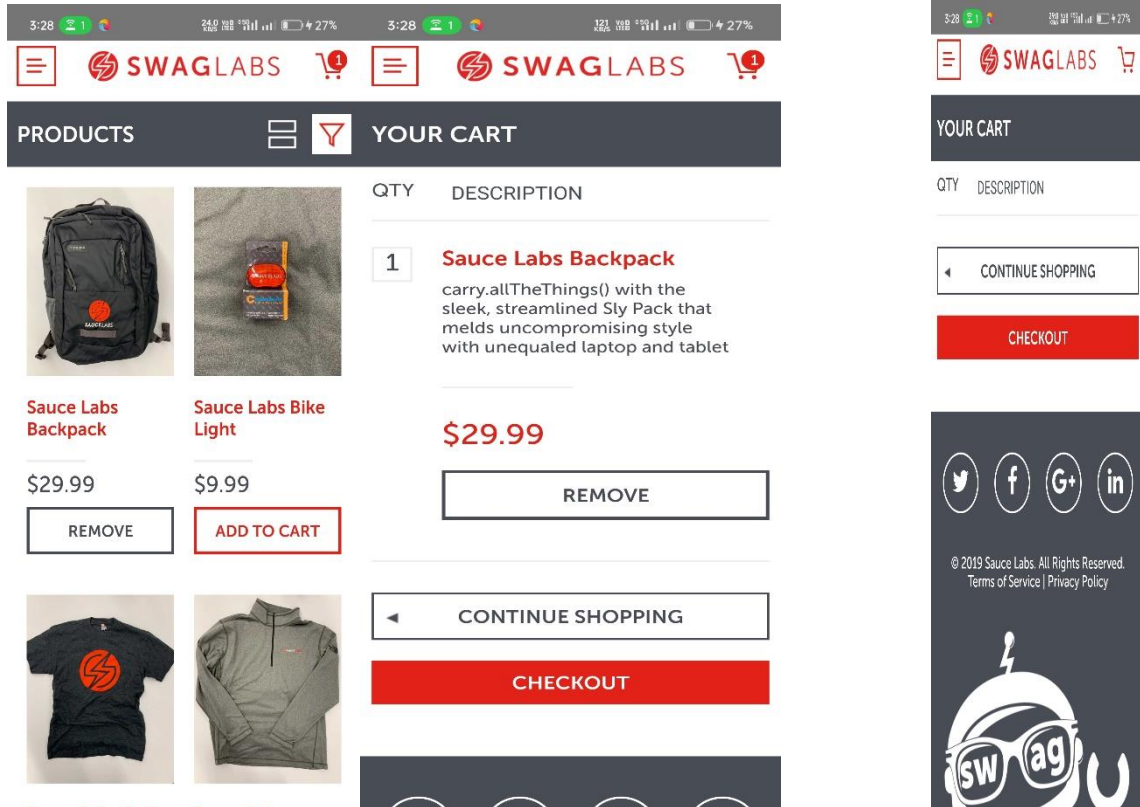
3:28 1 27%

SWAGLABS 1

PRODUCTS

Sauce Labs Backpack

$29.99

REMOVE

Sauce Labs Bike Light

$9.99

ADD TO CART

3:28 1 27%

SWAGLABS 1

YOUR CART

QTY DESCRIPTION

1 Sauce Labs Backpack

carry.allTheThings() with the sleek, streamlined Sly Pack that melds uncompromising style with unequaled laptop and tablet

$29.99

REMOVE

CONTINUE SHOPPING

CHECKOUT

3:28 1 27%

SWAGLABS

YOUR CART

QTY DESCRIPTION

CONTINUE SHOPPING

CHECKOUT

© 2019 Sauce Labs. All Rights Reserved. Terms of Service | Privacy Policy

swag